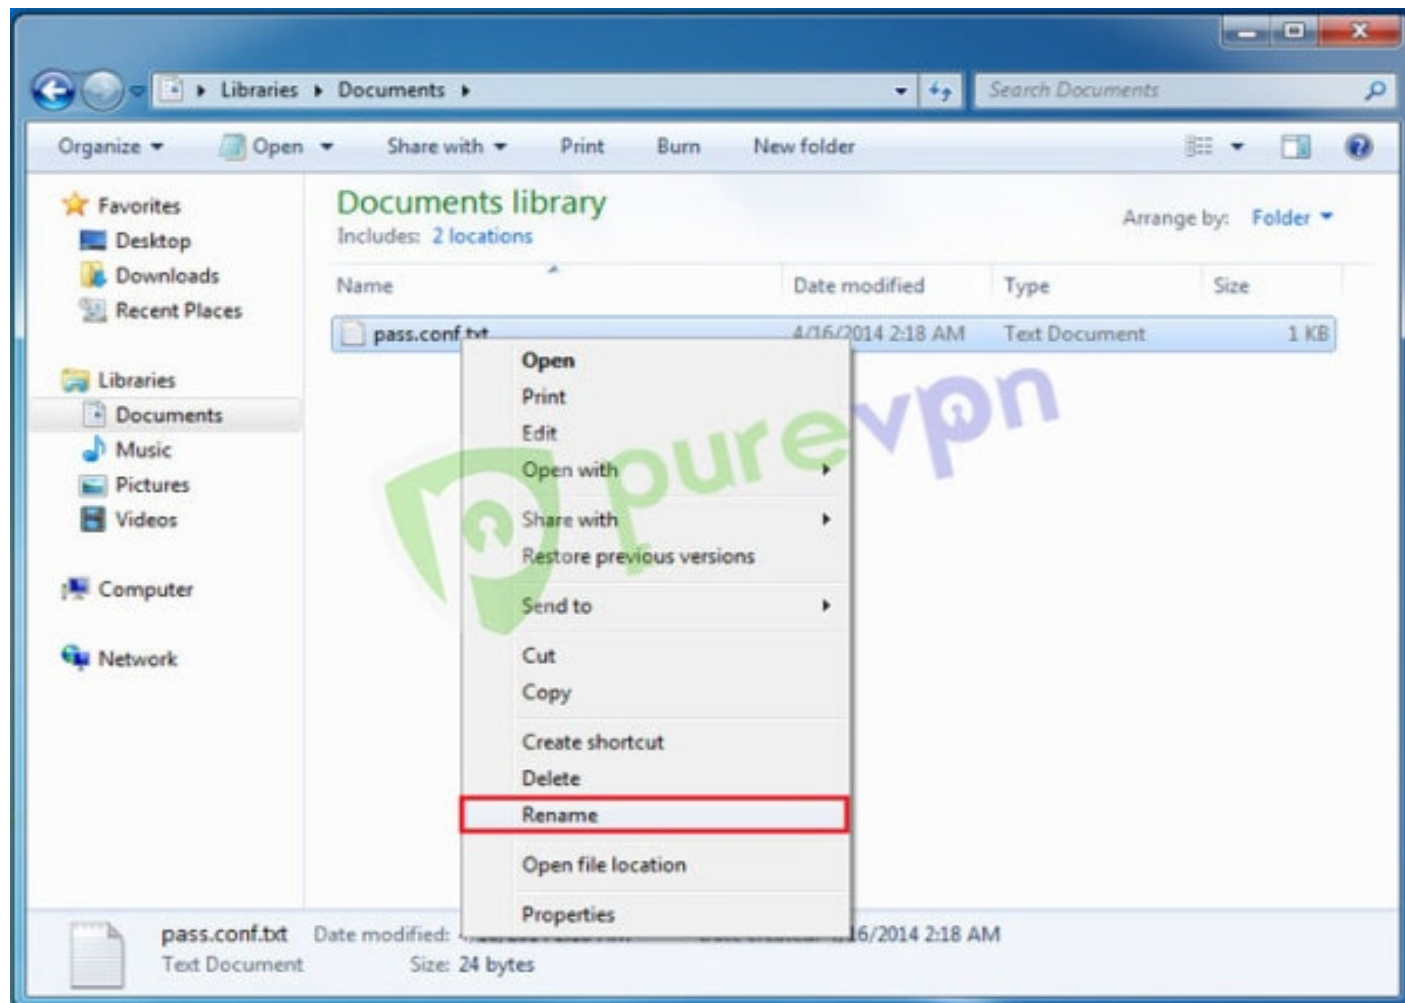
Libraries ▸ Documents ▸

Search Documents

Organize ▾ Open ▾ Share with ▾ Print Burn New folder

Favorites
Desktop
Downloads
Recent Places

Libraries
Documents
Music
Pictures
Videos

Computer

Network

Documents library
Includes: 2 locations

Arrange by: Folder ▾

| Name | Date modified | Type | Size |
|---|---|---|---|
| pass.conf.txt | 4/16/2014 2:18 AM | Text Document | 1 KB |

Open
Print
Edit
Open with
Share with
Restore previous versions
Send to
Cut
Copy
Create shortcut
Delete
Rename
Open file location
Properties

purevpn

pass.conf.txt Date modified: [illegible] Date created: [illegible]6/2014 2:18 AM
Text Document Size: 24 bytes